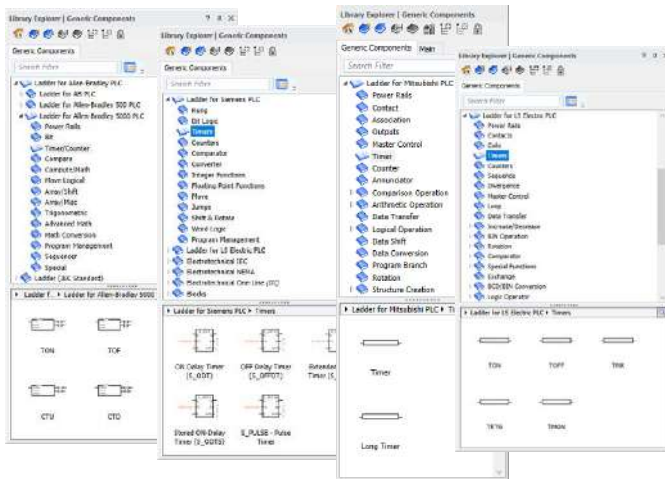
Library Explorer | Generic Components

Generic Components

Search Filter

Ladder for Allen-Bradley PLC
Ladder for AB PLC
Ladder for Allen-Bradley 500 PLC
Ladder for Allen-Bradley 5000 PLC
Power Rails
Bit
Timer/Counter
Compare
Compute/Math
Move Logical
Array/Shift
Array/Misc
Trigonometric
Advanced Math
Math Conversion
Program Management
Sequencer
Special
Ladder (IEC Standard)

Ladder f... ▸ Ladder for Allen-Bradley 5000

TON
TOF
CTU
CTD

Library Explorer | Generic Components

Generic Components

Search Filter

Ladder for Siemens PLC
Fixing
Bit Logic
Timers
Counters
Comparator
Converter
Integer Functions
Floating Point Functions
Move
Jumps
Shift & Rotate
Word Logic
Program Management
Ladder for LS Electric PLC
Electrotechnical IEC
Electrotechnical NEMA
Electrotechnical One Line (IEC)
Bodo

Ladder for Siemens PLC ▸ Timers

ON Delay Timer (S_ODT)
OFF Delay Timer (S_OFFDT)
Retentive Timer (S_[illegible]
Stored ON-Delay Timer (S_ODTS)
S_PULSE - Pulse Timer

Library Explorer | Generic Components

Generic Components
Main

Search Filter

Ladder for Mitsubishi PLC
Power Rails
Contact
Association
Outputs
Master Control
Timer
Counter
Annunciator
Comparison Operation
Arithmetic Operation
Data Transfer
Logical Operation
Data Shift
Data Conversion
Program Branch
Rotation
Structure Creation

Ladder for Mitsubishi PLC ▸ Ti

Timer
Long Timer

Library Explorer | Generic Components

Generic Components

Search Filter

Ladder for LS Electric PLC
Power Rails
Contacts
Coils
Timers
Counters
Sequence
Divergence
Bit Operation
Master Control
Loop
Data Transfer
Increase/Decrease
Bit Operation
Rotation
Comparator
Special Functions
Exchange
BCD/BIN Conversion
Logic Operator

Ladder for LS Electric PLC ▸ Timers

TON
TOFF
TMR
TRTG
TMON